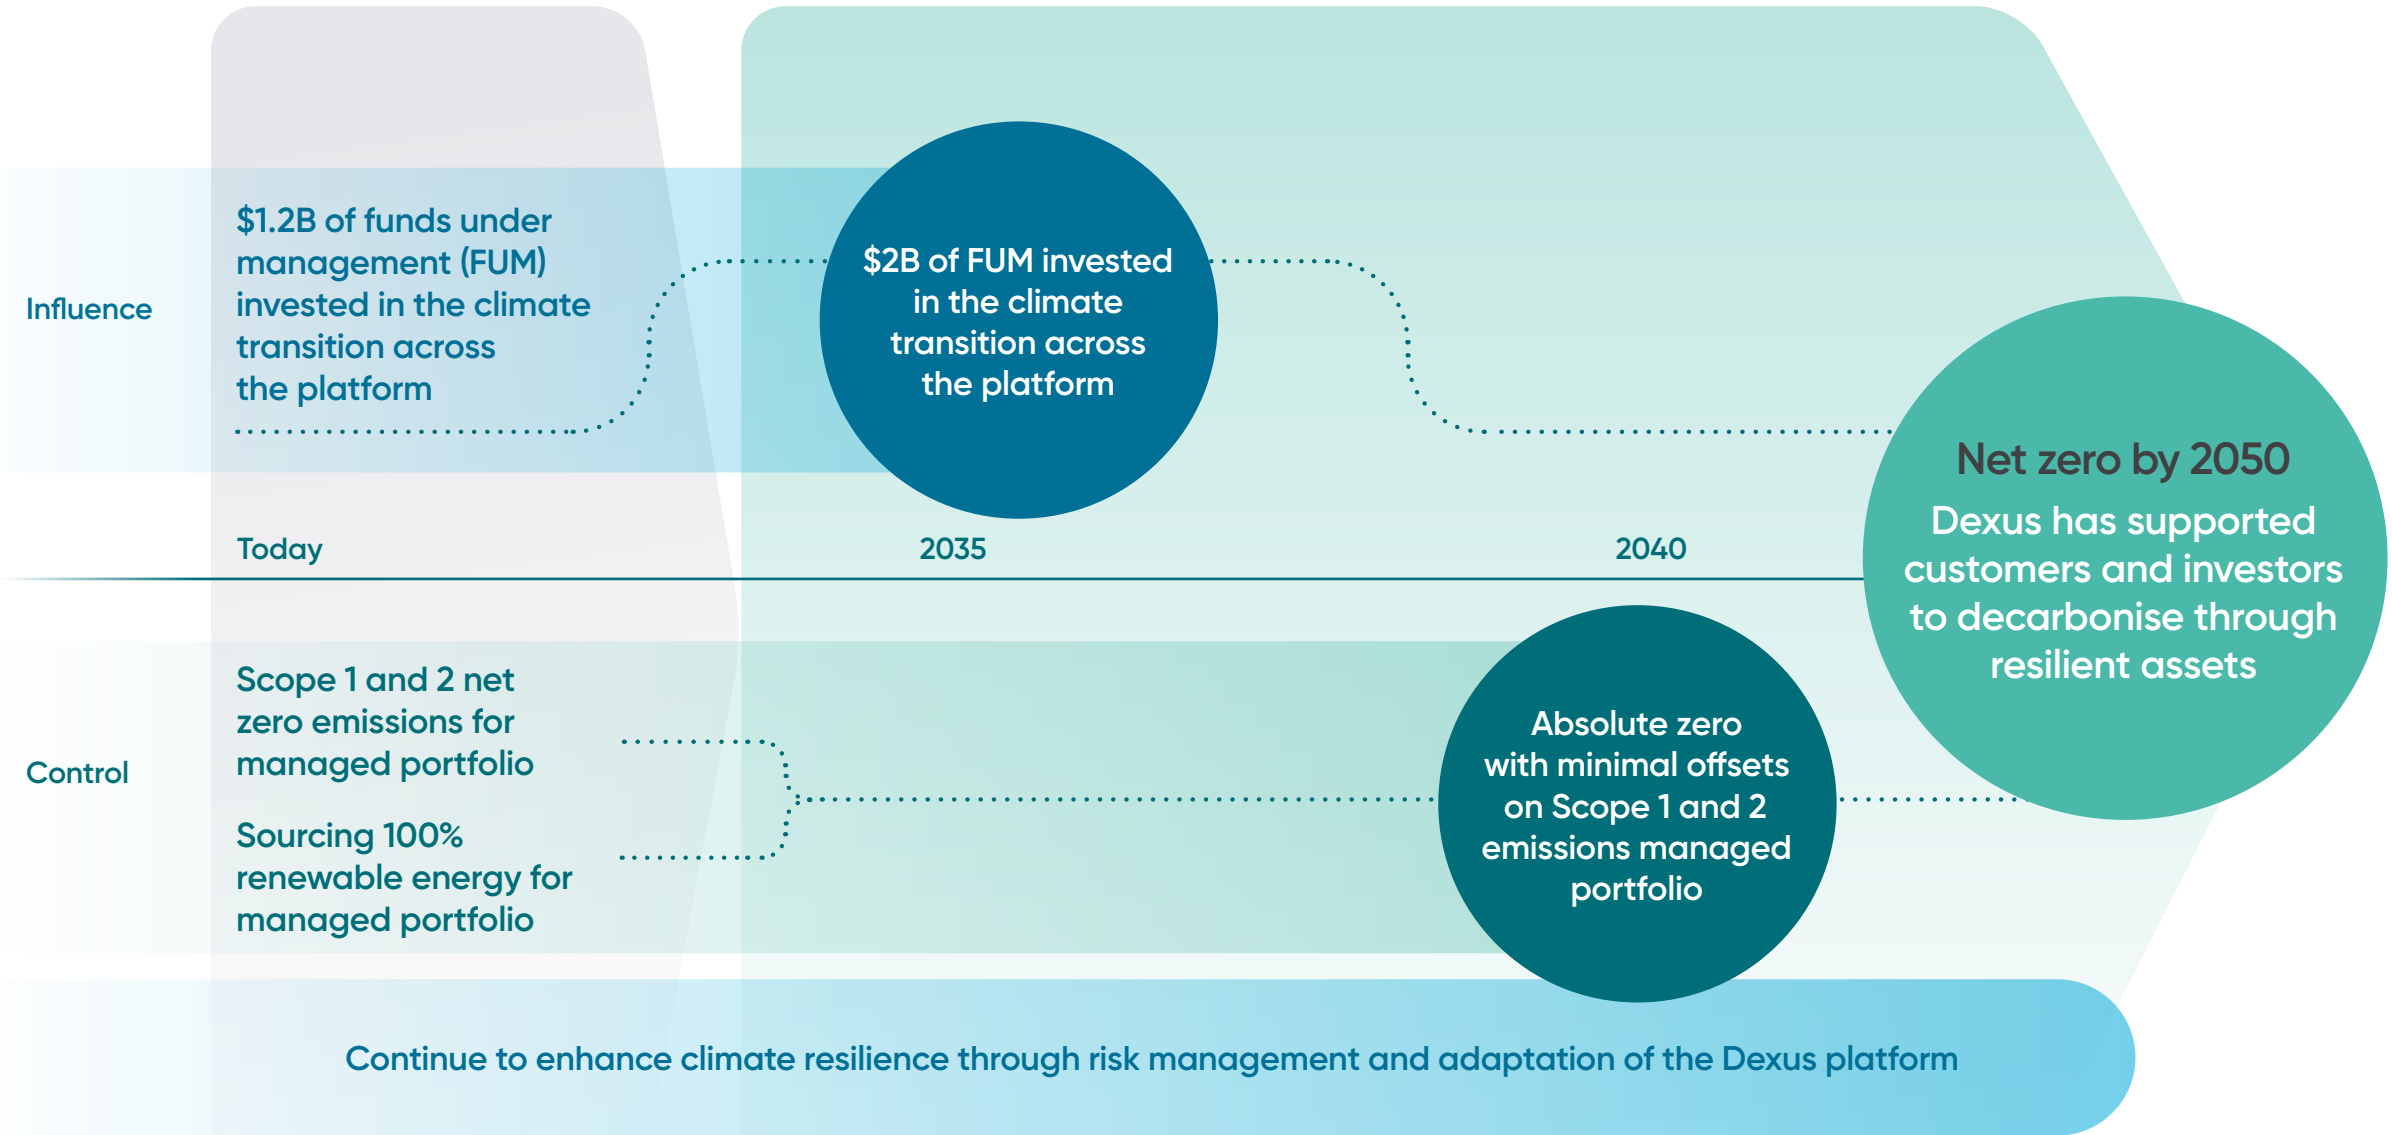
Influence

$1.2B of funds under management (FUM) invested in the climate transition across the platform

$2B of FUM invested in the climate transition across the platform

Net zero by 2050

Dexus has supported customers and investors to decarbonise through resilient assets

Today

2035

2040

Control

Scope 1 and 2 net zero emissions for managed portfolio

Sourcing 100% renewable energy for managed portfolio

Absolute zero with minimal offsets on Scope 1 and 2 emissions managed portfolio

Continue to enhance climate resilience through risk management and adaptation of the Dexus platform